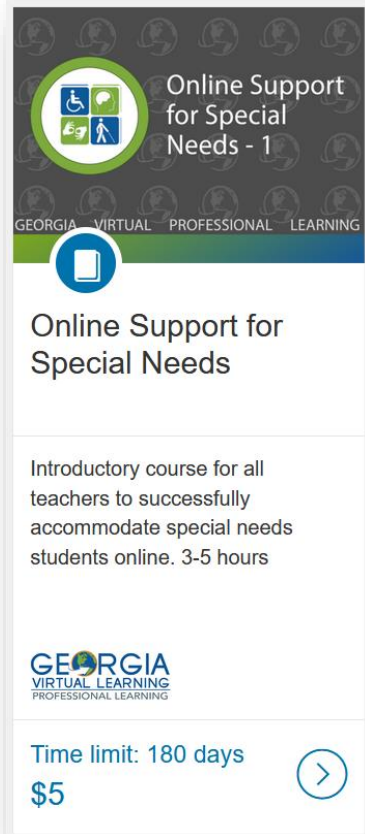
Online Support for Special Needs - 1

GEORGIA VIRTUAL PROFESSIONAL LEARNING

Online Support for Special Needs

Introductory course for all teachers to successfully accommodate special needs students online. 3-5 hours

GEORGIA
VIRTUAL LEARNING
PROFESSIONAL LEARNING

Time limit: 180 days
$5